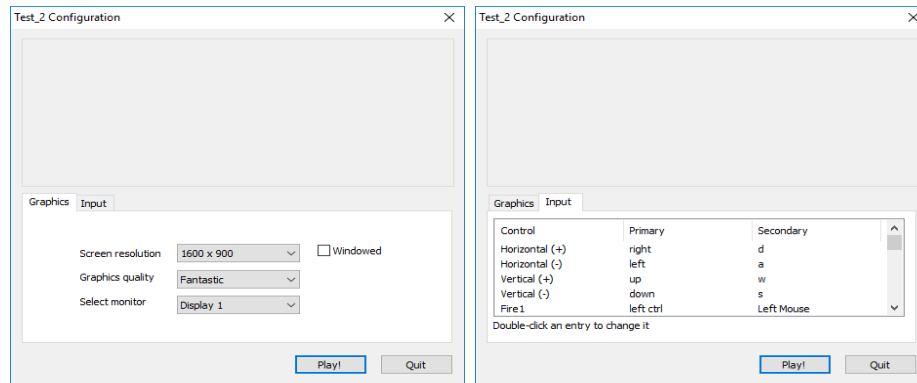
Test_2 Configuration

Graphics Input

Screen resolution 1600 x 900

Windowed

Graphics quality Fantastic

Select monitor Display 1

Play! Quit

Test_2 Configuration

Graphics Input

| Control | Primary | Secondary |
|---|---|---|
| Horizontal (+) | right | d |
| Horizontal (-) | left | a |
| Vertical (+) | up | w |
| Vertical (-) | down | s |
| Fire1 | left ctrl | Left Mouse |

Double-click an entry to change it

Play! Quit